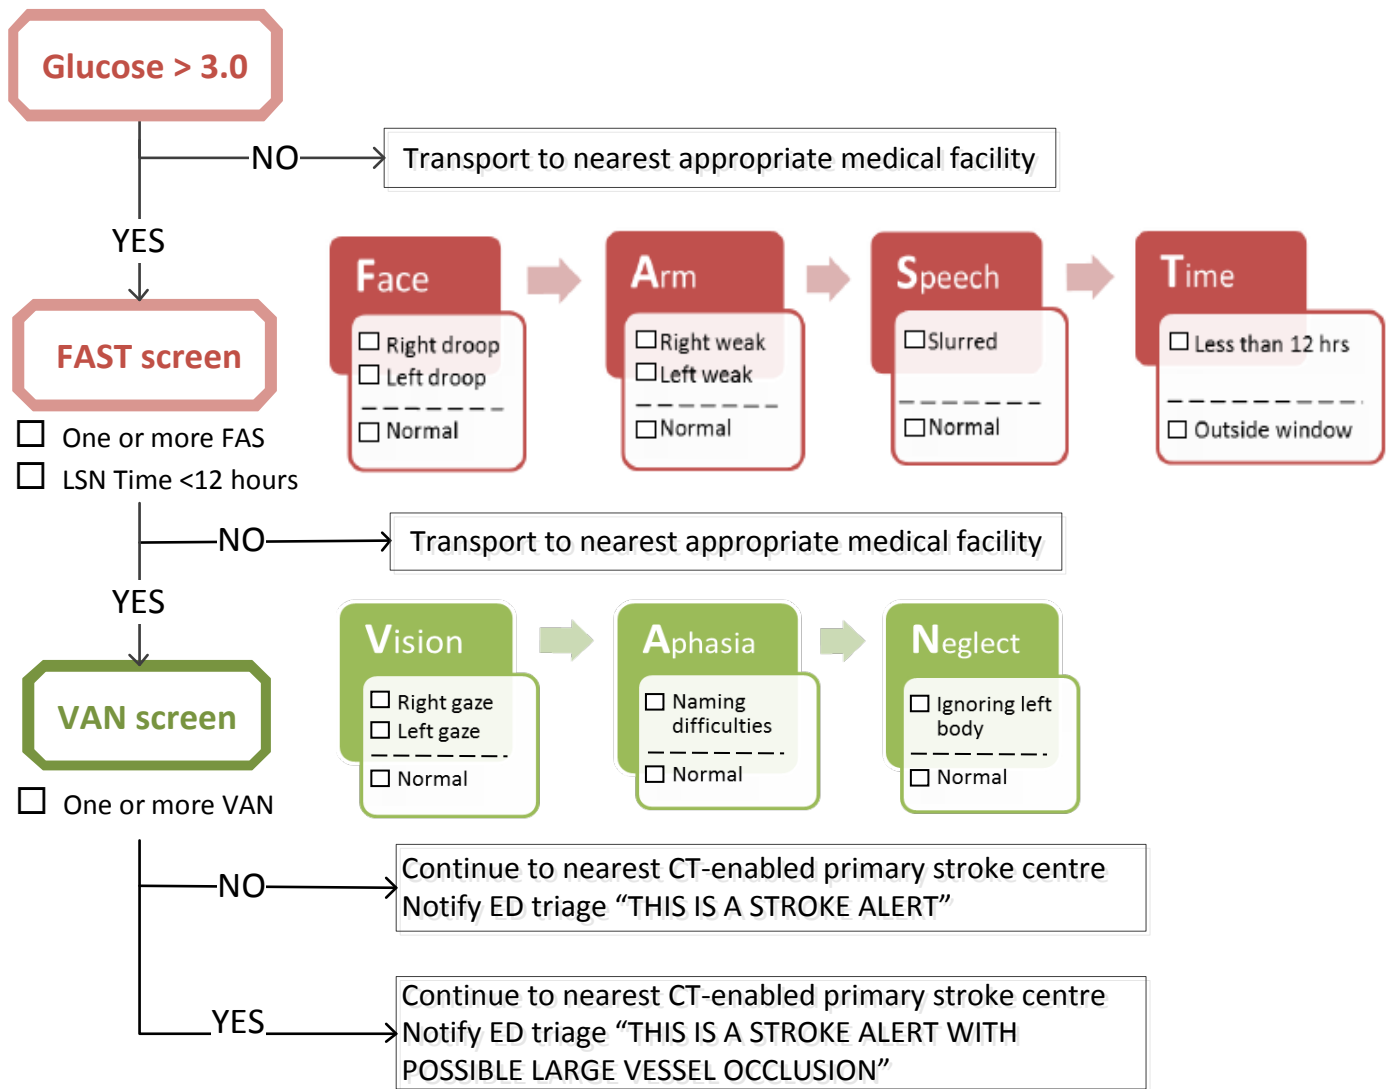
Glucose > 3.0

NO

Transport to nearest appropriate medical facility

YES

FAST screen

☐ One or more FAS
☐ LSN Time <12 hours

Face
☐ Right droop
☐ Left droop
☐ Normal

Arm
☐ Right weak
☐ Left weak
☐ Normal

Speech
☐ Slurred
☐ Normal

Time
☐ Less than 12 hrs
☐ Outside window

NO

Transport to nearest appropriate medical facility

YES

VAN screen

☐ One or more VAN

Vision
☐ Right gaze
☐ Left gaze
☐ Normal

Aphasia
☐ Naming difficulties
☐ Normal

Neglect
☐ Ignoring left body
☐ Normal

NO

Continue to nearest CT-enabled primary stroke centre
Notify ED triage "THIS IS A STROKE ALERT"

YES

Continue to nearest CT-enabled primary stroke centre
Notify ED triage "THIS IS A STROKE ALERT WITH POSSIBLE LARGE VESSEL OCCLUSION"